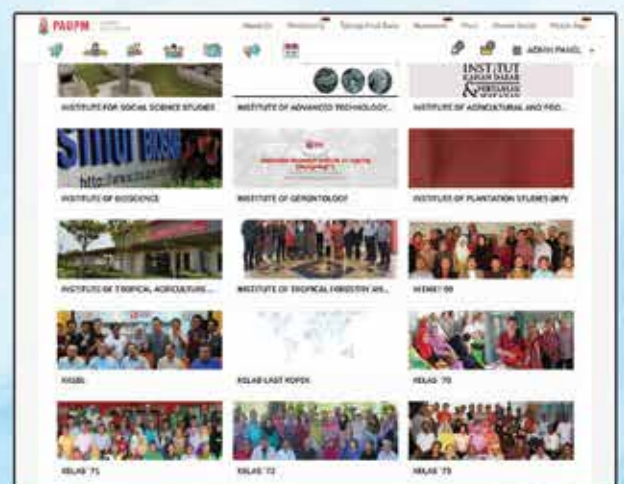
PAUPM

ADMIN PANEL

INSTITUTE FOR SOCIAL SCIENCE STUDIES

INSTITUTE OF ADVANCED TECHNOLOGY...

INSTITUT KAJIAN DASAR & PERTANIAN

INSTITUTE OF AGRICULTURAL AND FOO...

http://www.

INSTITUTE OF BIOSCIENCE

INSTITUTE OF GERONTOLOGY

INSTITUTE OF PLANTATION STUDIES (IKP)

INSTITUTE OF TROPICAL AGRICULTURE...

INSTITUTE OF TROPICAL FORESTRY AN...

IKSNET 88

KASEL

KELAB LAST ROPEK

KELAS '70

KELAS '71

KELAS '72

KELAS '73